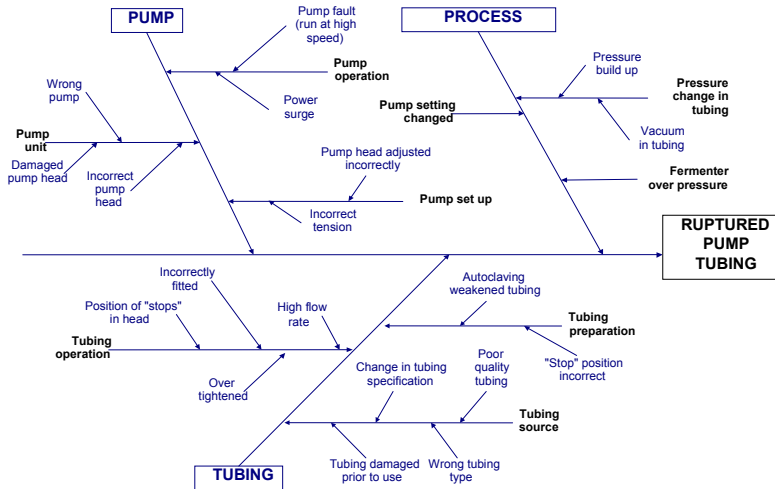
PUMP

Pump fault (run at high speed)

Pump operation

Power surge

Wrong pump

Pump unit

Damaged pump head

Incorrect pump head

Pump head adjusted incorrectly

Pump set up

Incorrect tension

PROCESS

Pressure build up

Pressure change in tubing

Pump setting changed

Vacuum in tubing

Fermenter over pressure

RUPTURED PUMP TUBING

Incorrectly fitted

Position of "stops" in head

High flow rate

Tubing operation

Over tightened

Autoclaving weakened tubing

Tubing preparation

"Stop" position incorrect

Change in tubing specification

Poor quality tubing

Tubing source

Tubing damaged prior to use

Wrong tubing type

TUBING